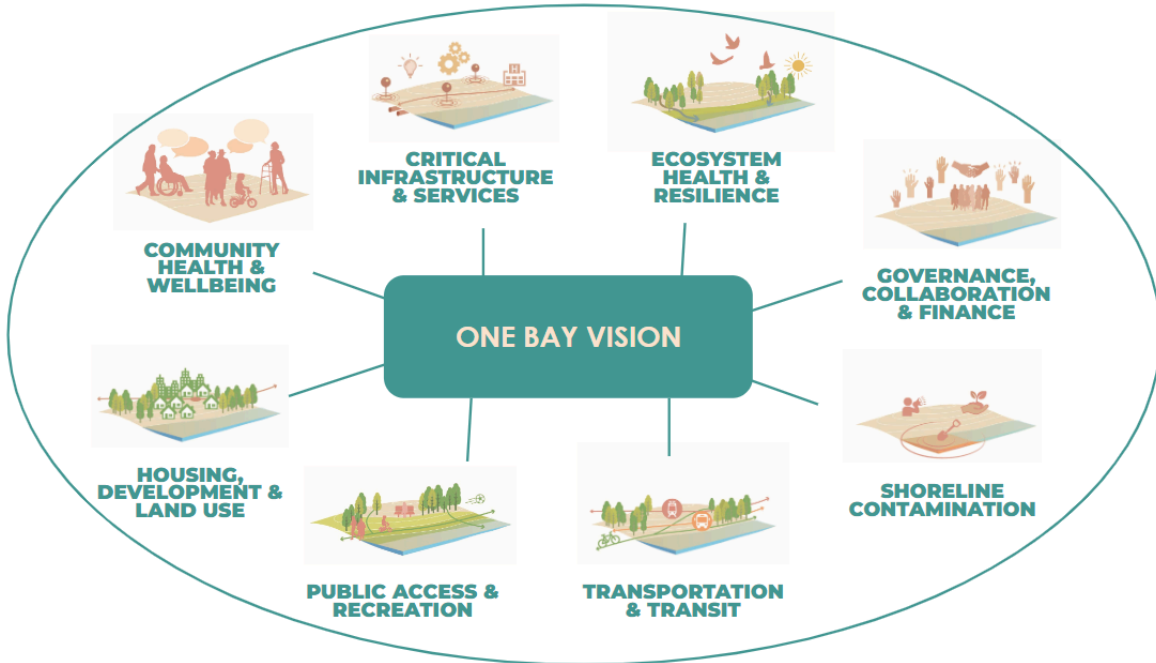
CRITICAL INFRASTRUCTURE & SERVICES

ECOSYSTEM HEALTH & RESILIENCE

COMMUNITY HEALTH & WELLBEING

GOVERNANCE, COLLABORATION & FINANCE

ONE BAY VISION

HOUSING, DEVELOPMENT & LAND USE

SHORELINE CONTAMINATION

PUBLIC ACCESS & RECREATION

TRANSPORTATION & TRANSIT